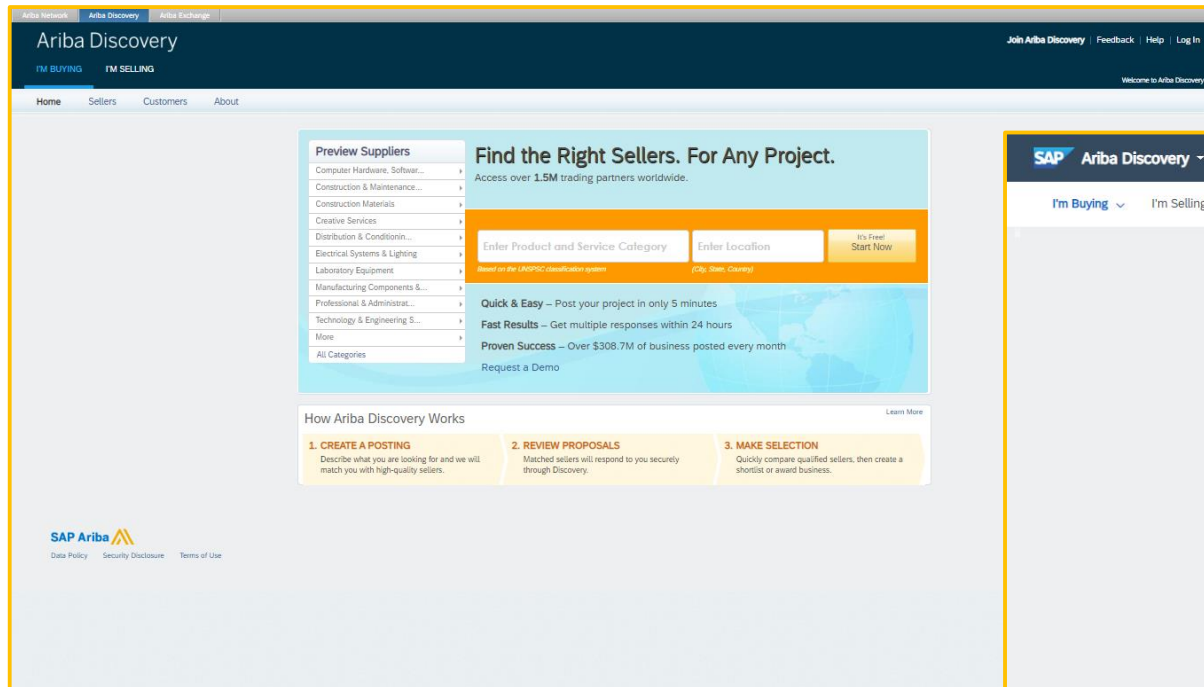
Ariba Network | Ariba Discovery | Ariba Exchange

Ariba Discovery

I'M BUYING | I'M SELLING

Join Ariba Discovery | Feedback | Help | Log In

Welcome to Ariba Discovery

Home | Sellers | Customers | About

Preview Suppliers
Computer Hardware, Softwar...
Construction & Maintenance...
Construction Materials
Creative Services
Distribution & Conditionin...
Electrical Systems & Lighting
Laboratory Equipment
Manufacturing Components &...
Professional & Administrat...
Technology & Engineering S...
More
All Categories

Find the Right Sellers. For Any Project.
Access over **1.5M** trading partners worldwide.

Enter Product and Service Category
Based on the UNSPSC classification system

Enter Location
(City, State, Country)

It's Free!
Start Now

**Quick & Easy** – Post your project in only 5 minutes
**Fast Results** – Get multiple responses within 24 hours
**Proven Success** – Over $308.7M of business posted every month
Request a Demo

How Ariba Discovery Works
Learn More

1. CREATE A POSTING
Describe what you are looking for and we will match you with high-quality sellers.

2. REVIEW PROPOSALS
Matched sellers will respond to you securely through Discovery.

3. MAKE SELECTION
Quickly compare qualified sellers, then create a shortlist or award business.

SAP Ariba
Data Policy | Security Disclosure | Terms of Use

SAP Ariba Discovery

I'm Buying | I'm Selling